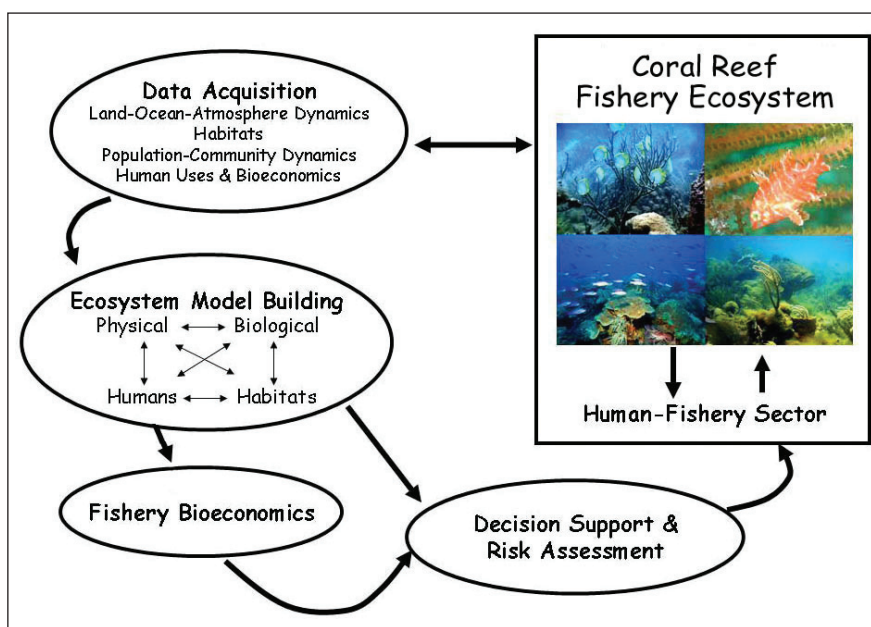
Data Acquisition
Land-Ocean-Atmosphere Dynamics
Habitats
Population-Community Dynamics
Human Uses & Bioeconomics

Coral Reef
Fishery Ecosystem

Ecosystem Model Building
Physical
Biological
Humans
Habitats

Human-Fishery Sector

Fishery Bioeconomics

Decision Support &
Risk Assessment